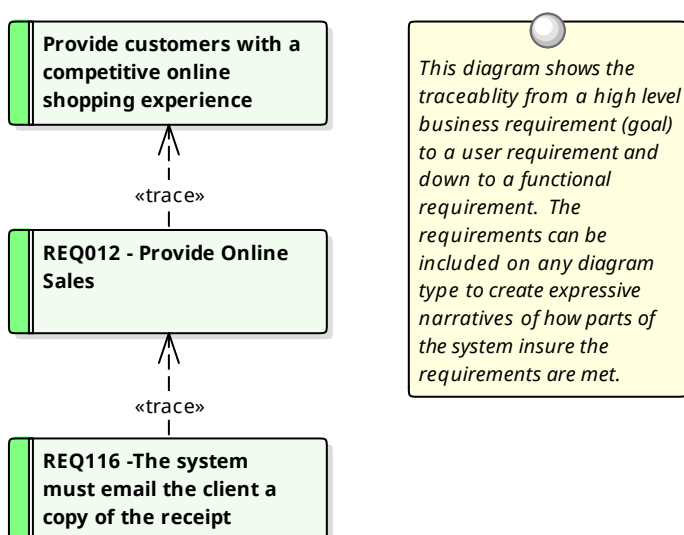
Provide customers with a competitive online shopping experience

«trace»

REQ012 - Provide Online Sales

«trace»

REQ116 -The system must email the client a copy of the receipt

This diagram shows the traceablity from a high level business requirement (goal) to a user requirement and down to a functional requirement. The requirements can be included on any diagram type to create expressive narratives of how parts of the system insure the requirements are met.